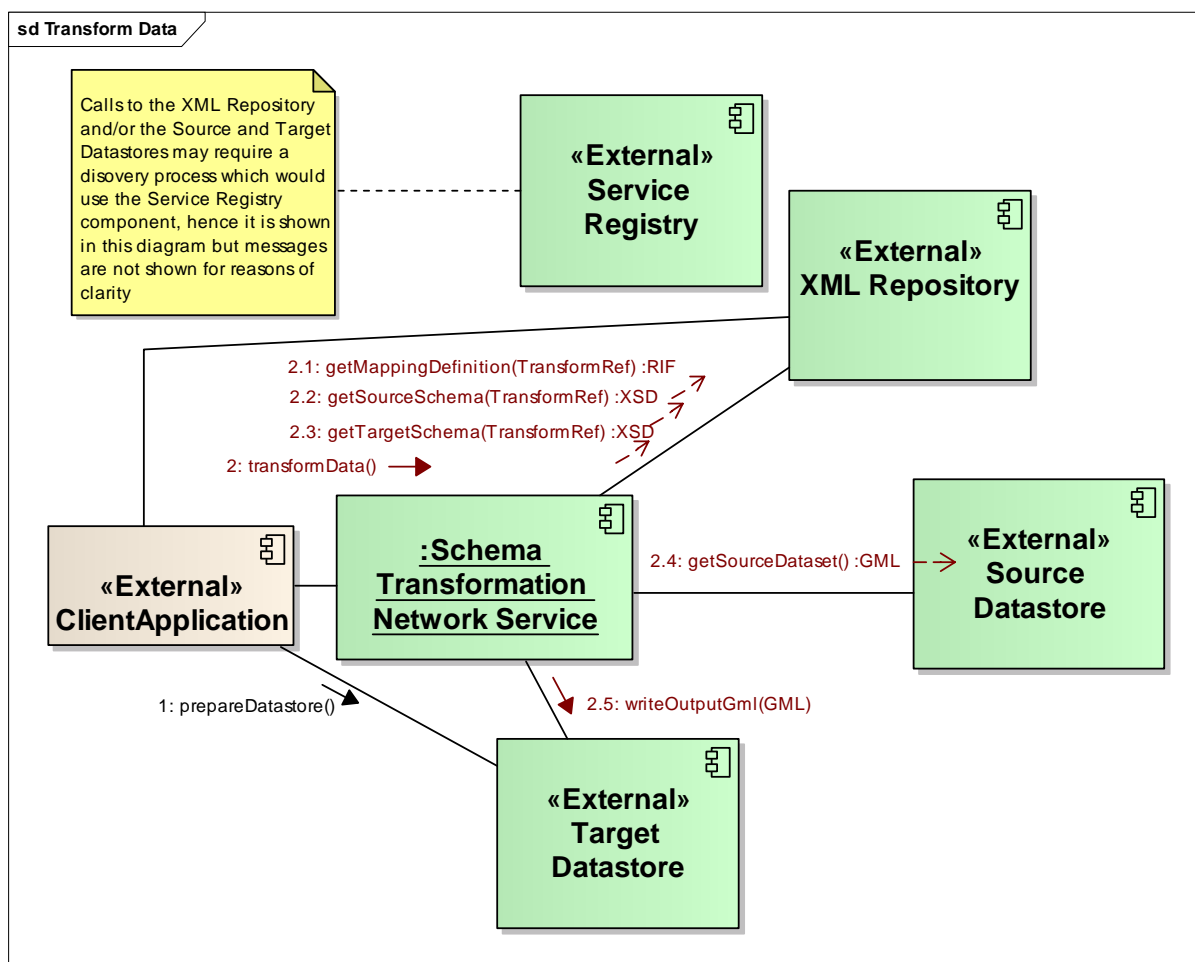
sd Transform Data

Calls to the XML Repository and/or the Source and Target Datastores may require a disovery process which would use the Service Registry component, hence it is shown in this diagram but messages are not shown for reasons of clarity

«External»
Service Registry

«External»
XML Repository

2.1: getMappingDefinition(TransformRef) :RIF
2.2: getSourceSchema(TransformRef) :XSD
2.3: getTargetSchema(TransformRef) :XSD

2: transformData()

«External»
ClientApplication

:Schema Transformation Network Service

2.4: getSourceDataset() :GML

«External»
Source Datastore

1: prepareDatastore()

2.5: writeOutputGml(GML)

«External»
Target Datastore